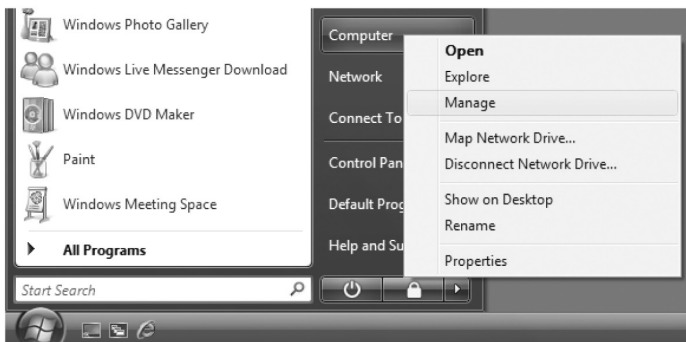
Windows Photo Gallery
Windows Live Messenger Download
Windows DVD Maker
Paint
Windows Meeting Space
All Programs
Start Search

Computer
Network
Connect To
Control Pan
Default Prog
Help and Su

Open
Explore
Manage
Map Network Drive...
Disconnect Network Drive...
Show on Desktop
Rename
Properties